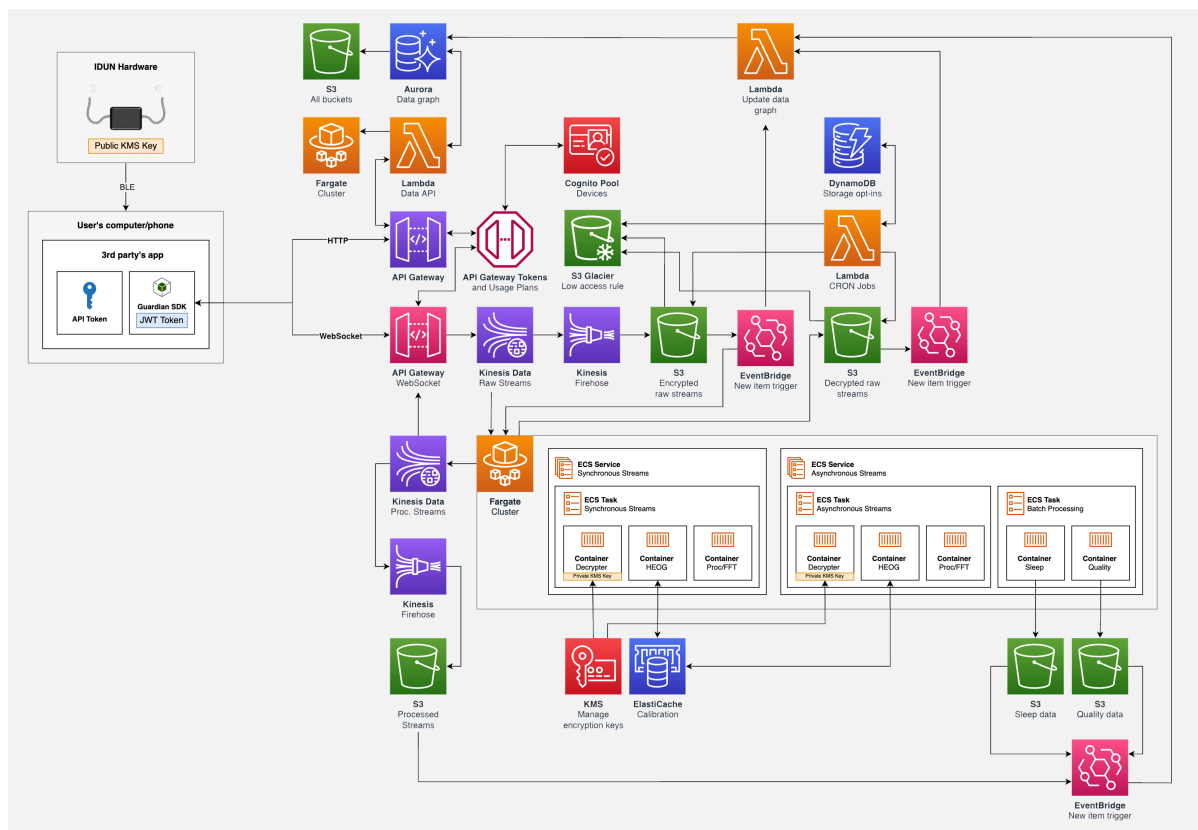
IDUN Hardware

Public KMS Key

BLE

User's computer/phone

3rd party's app

API Token

Guardian SDK

JWT Token

S3
All buckets

Aurora
Data graph

Fargate
Cluster

Lambda
Data API

Cognito Pool
Devices

Lambda
Update data graph

DynamoDB
Storage opt-ins

S3 Glacier
Low access rule

Lambda
CRON Jobs

HTTP

API Gateway

API Gateway Tokens
and Usage Plans

WebSocket

API Gateway
WebSocket

Kinesis Data
Raw Streams

Kinesis
Firehose

S3
Encrypted
raw streams

EventBridge
New item trigger

S3
Decrypted raw streams

EventBridge
New item trigger

Kinesis Data
Proc. Streams

Fargate
Cluster

ECS Service
Synchronous Streams

ECS Task
Synchronous Streams

Container
Decrypter
Private KMS Key

Container
HEOG

Container
Proc/FFT

ECS Service
Asynchronous Streams

ECS Task
Asynchronous Streams

Container
Decrypter
Private KMS Key

Container
HEOG

Container
Proc/FFT

ECS Task
Batch Processing

Container
Sleep

Container
Quality

Kinesis
Firehose

S3
Processed
Streams

KMS
Manage
encryption keys

ElastiCache
Calibration

S3
Sleep data

S3
Quality data

EventBridge
New item trigger